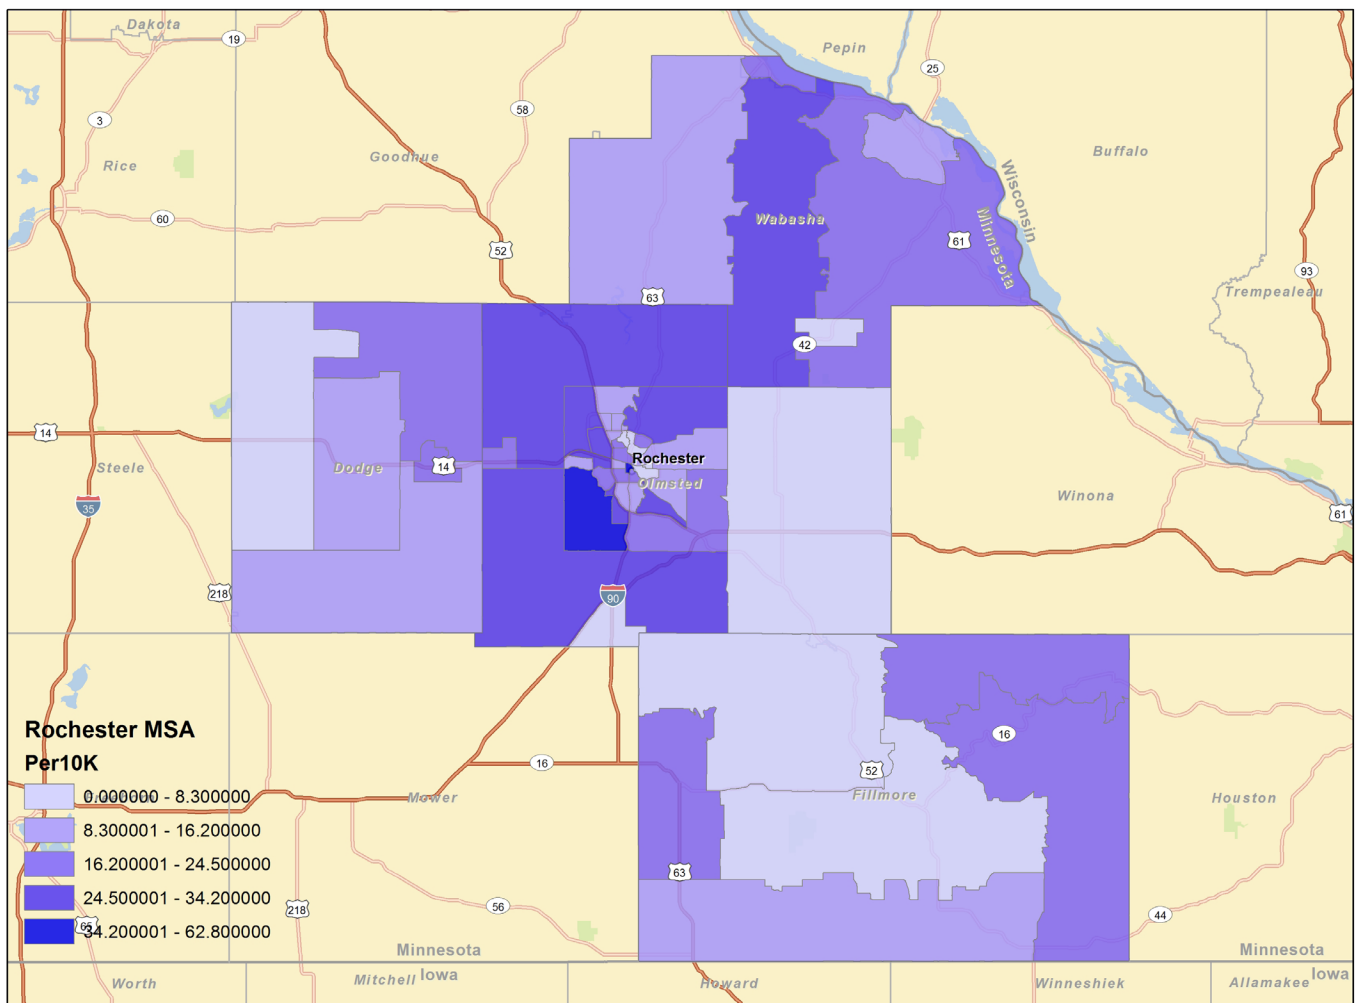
Dakota
19
Pepin
25
3
58
Rice
Goodhue
Buffalo
Wisconsin
Wabasha
Minnesota
60
52
61
93
Trempealeau
63
42
14
14
Steele
Dodge
Rochester
Olmsted
Winona
35
61
218
90
Rochester MSA
Per10K
0.000000 - 8.300000
8.300001 - 16.200000
16.200001 - 24.500000
24.500001 - 34.200000
34.200001 - 62.800000
16
16
52
Mower
Fillmore
Houston
63
218
56
44
65
Minnesota
Minnesota
Worth
Mitchell
Iowa
Howard
Winneshiek
Allamakee
Iowa